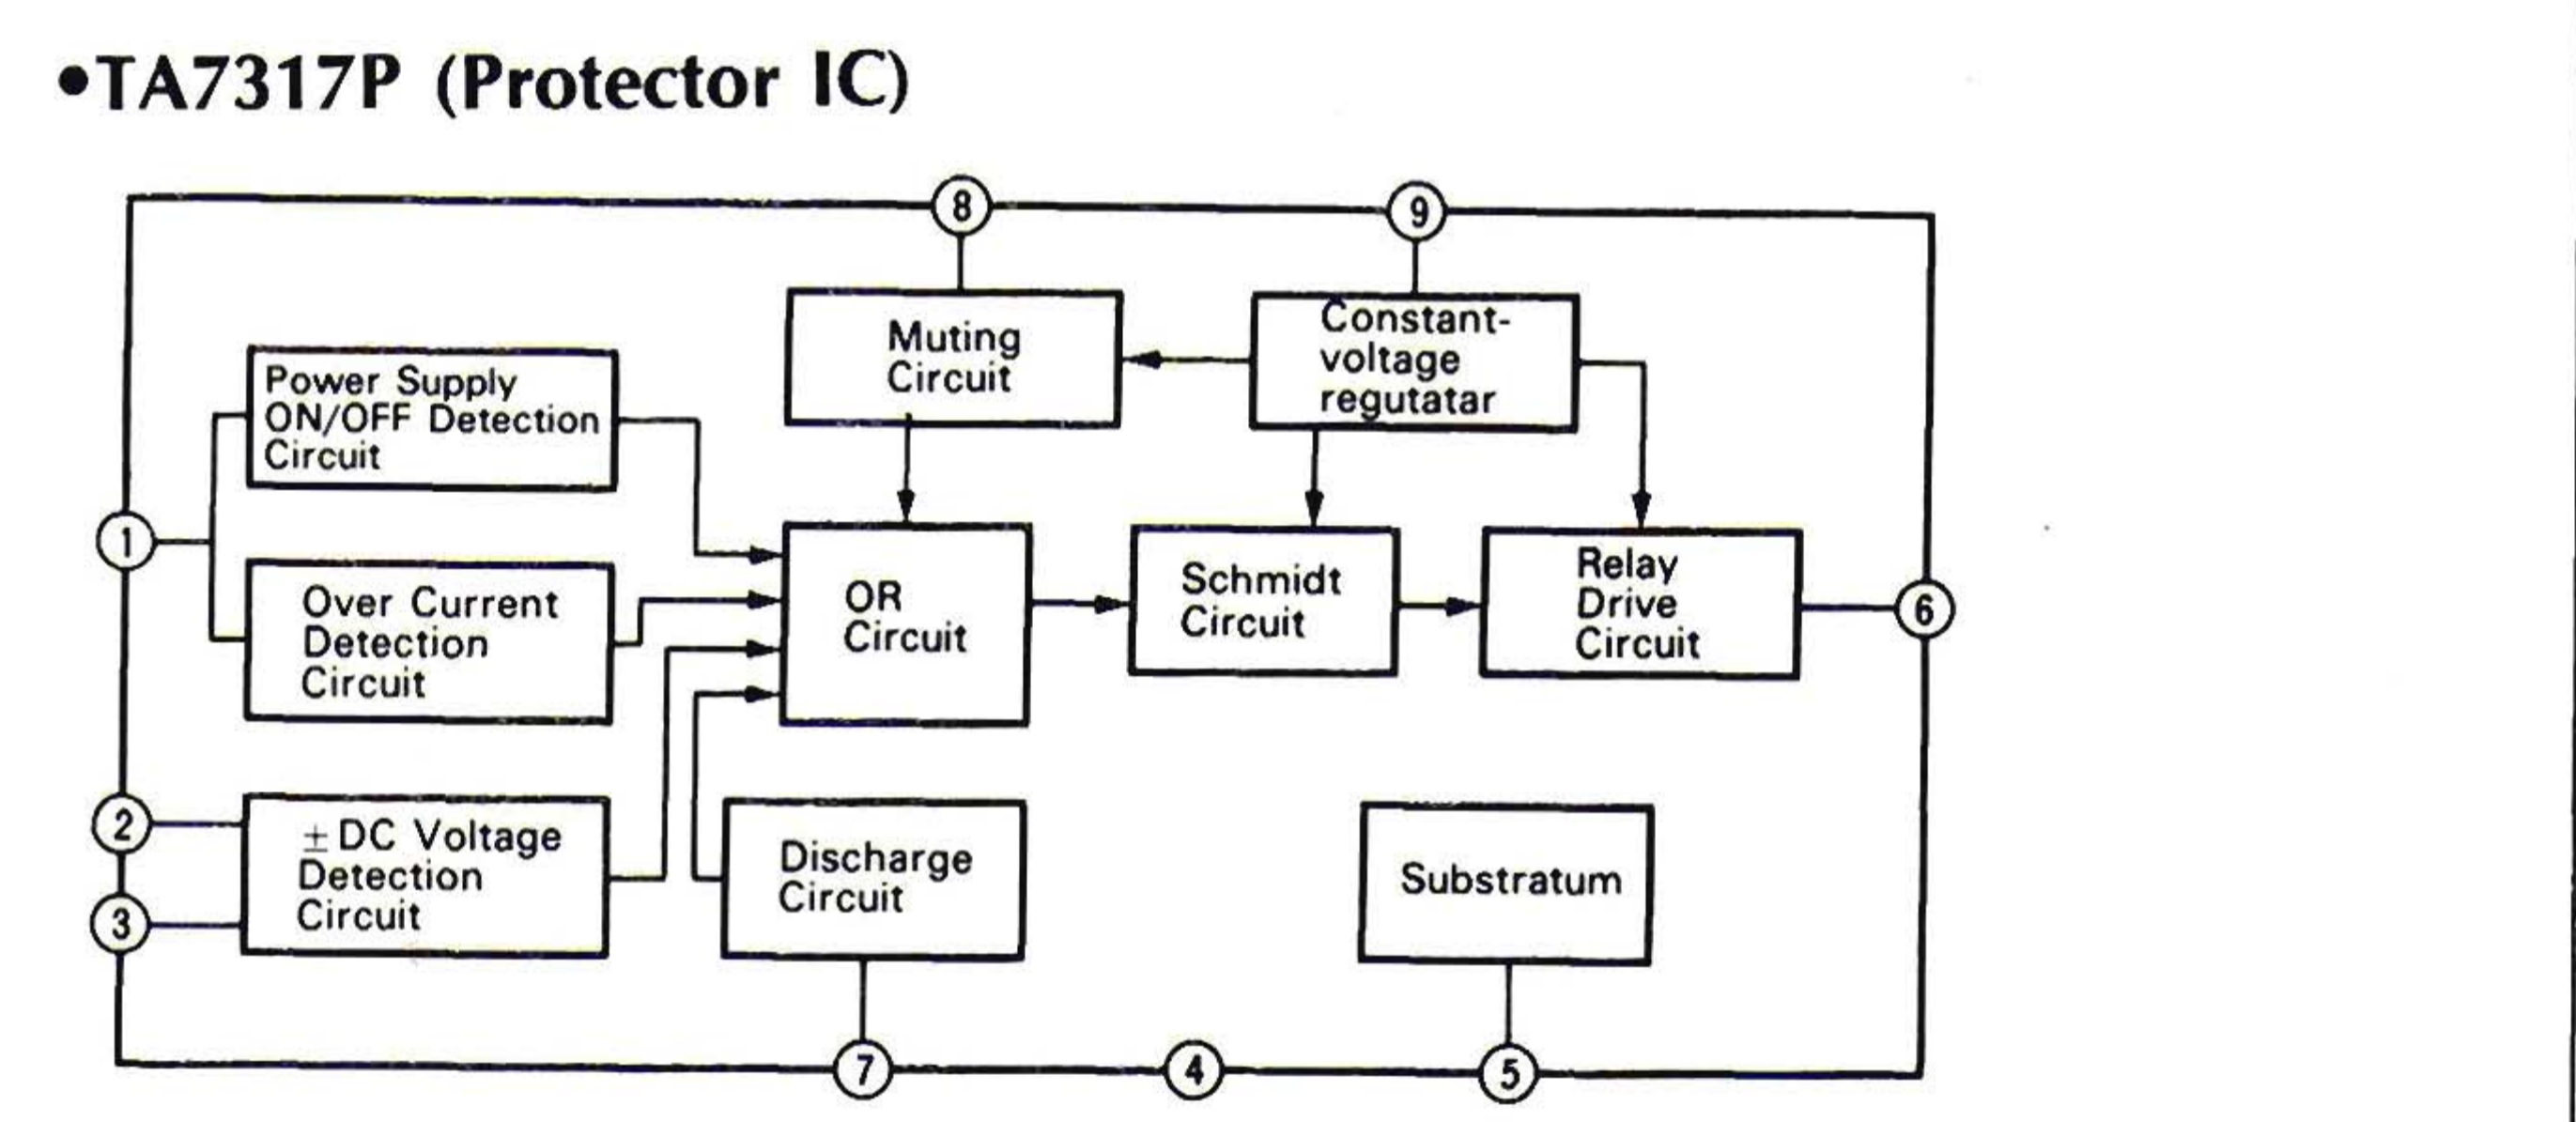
•TA7317P (Protector IC)

8
9
Muting Circuit
Constant-voltage regutatar
Power Supply ON/OFF Detection Circuit
1
Over Current Detection Circuit
OR Circuit
Schmidt Circuit
Relay Drive Circuit
6
2
±DC Voltage Detection Circuit
3
Discharge Circuit
Substratum
7
4
5